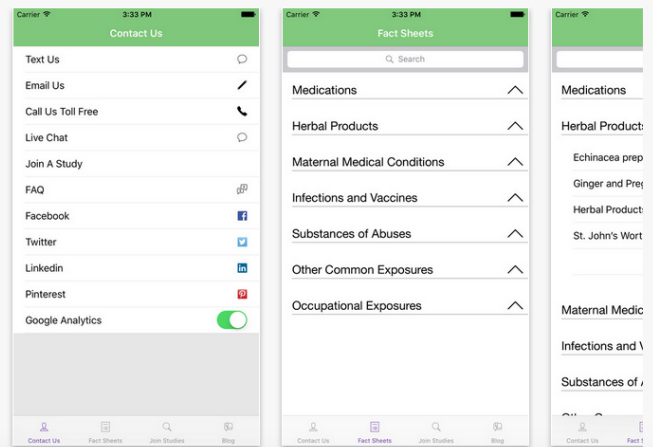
Carrier 3:33 PM

Contact Us

Text Us

Email Us

Call Us Toll Free

Live Chat

Join A Study

FAQ

Facebook

Twitter

Linkedin

Pinterest

Google Analytics

Contact Us Fact Sheets Join Studies Blog

Carrier 3:33 PM

Fact Sheets

Search

Medications

Herbal Products

Maternal Medical Conditions

Infections and Vaccines

Substances of Abuses

Other Common Exposures

Occupational Exposures

Contact Us Fact Sheets Join Studies Blog

Carrier

Medications

Herbal Products

Echinacea prep

Ginger and Preg

Herbal Products

St. John's Wort

Maternal Medic

Infections and V

Substances of A

Contact Us Fact